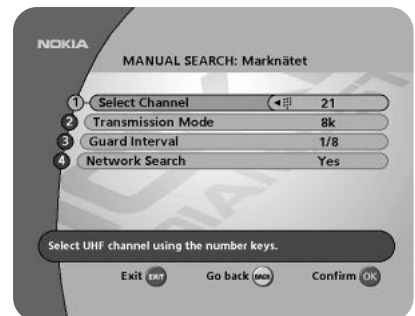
NOKIA

MANUAL SEARCH: Marknätet

| | | |
|---|---|---|
| 1 | Select Channel | 21 |
| 2 | Transmission Mode | 8k |
| 3 | Guard Interval | 1/8 |
| 4 | Network Search | Yes |

Select UHF channel using the number keys.

Exit EXIT Go back BACK Confirm OK